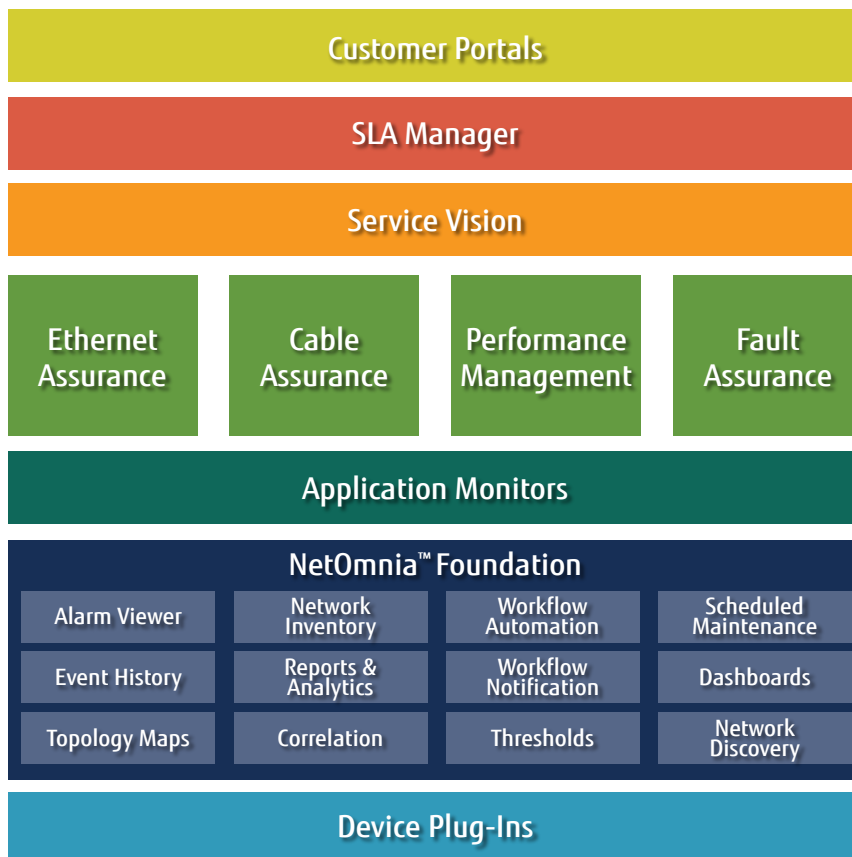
Customer Portals

SLA Manager

Service Vision

Ethernet Assurance

Cable Assurance

Performance Management

Fault Assurance

Application Monitors

NetOmnia™ Foundation

Alarm Viewer

Network Inventory

Workflow Automation

Scheduled Maintenance

Event History

Reports & Analytics

Workflow Notification

Dashboards

Topology Maps

Correlation

Thresholds

Network Discovery

Device Plug-Ins